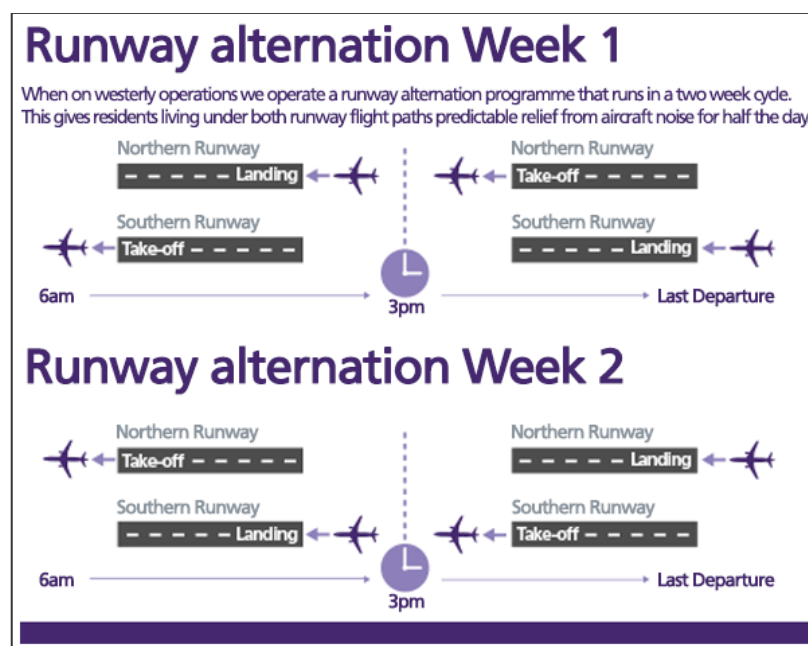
Runway alternation Week 1

When on westerly operations we operate a runway alternation programme that runs in a two week cycle. This gives residents living under both runway flight paths predictable relief from aircraft noise for half the day

Northern Runway
Landing

Northern Runway
Take-off

Southern Runway
Take-off

Southern Runway
Landing

6am
3pm
Last Departure

Runway alternation Week 2

Northern Runway
Take-off

Northern Runway
Landing

Southern Runway
Landing

Southern Runway
Take-off

6am
3pm
Last Departure